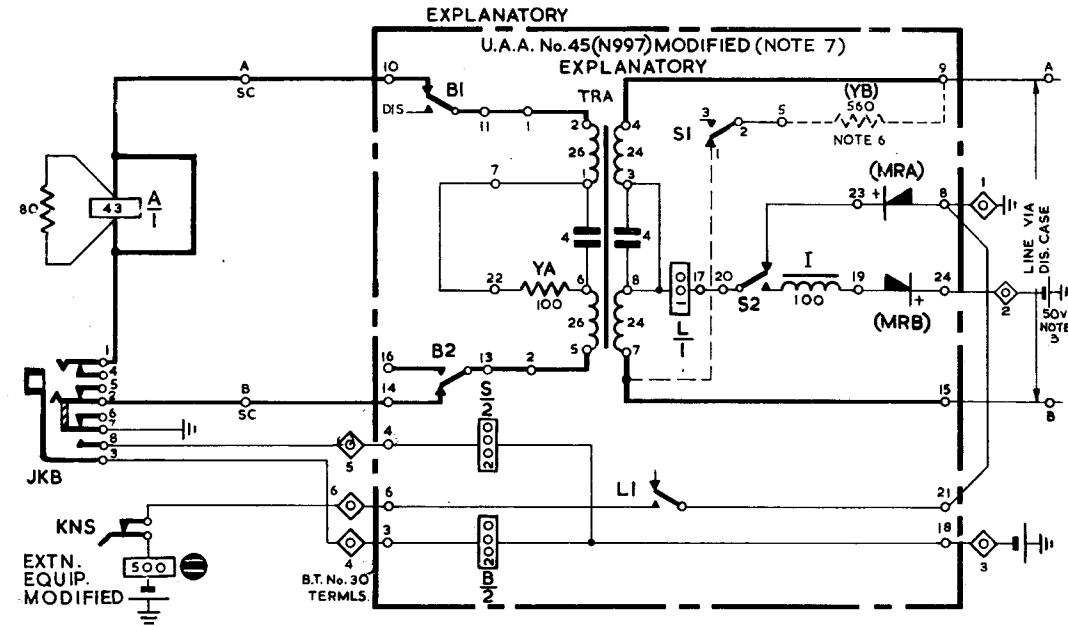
EXPLANATORY

U.A.A. No. 45 (N997) MODIFIED (NOTE 7)

EXPLANATORY

A
SC
10
DIS
B1
11
1
TRA
2
4
9
A
S1
3
5
2
1
(YB)
560
NOTE 6

80
43
$\frac{A}{1}$

26
24
7
1
3
(MRA)
23
+
8
1
4
4
LINE VIA DIS. CASE

22
YA
100
6
8
17
20
$\frac{L}{1}$
S2
I
100
19
24
+
(MRB)
2
50V NOTE 3

26
24

16
B2
13
2
5
7

1
4
5
2
6
7
8
3
B
SC
14
$\frac{S}{2}$
15
B

5
4

JKB
6
6
L1
21

KNS
3
4
$\frac{B}{2}$
18
3

EXTN. EQUIP. MODIFIED
500
B.T. No. 30 TERMLS.